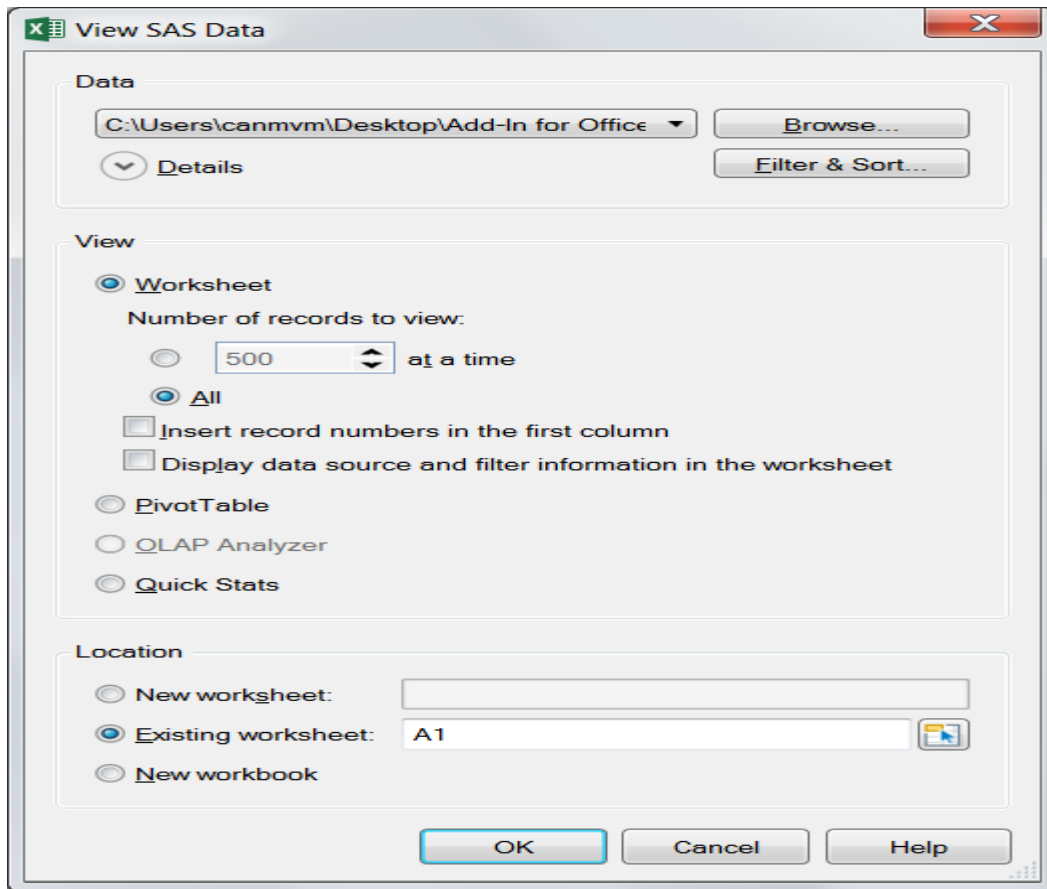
View SAS Data

Data

C:\Users\canmvm\Desktop\Add-In for Office

Browse...

Details

Filter & Sort...

View

Worksheet

Number of records to view:

500 at a time

All

Insert record numbers in the first column

Display data source and filter information in the worksheet

PivotTable

OLAP Analyzer

Quick Stats

Location

New worksheet:

Existing worksheet: A1

New workbook

OK

Cancel

Help